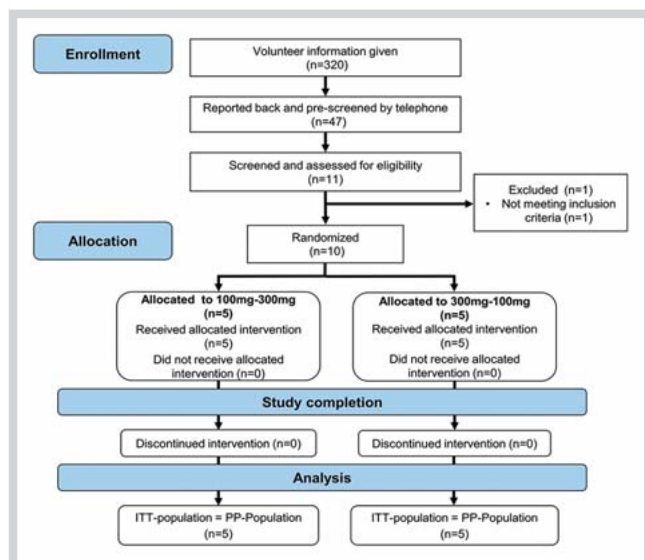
Enrollment

Volunteer information given
(n=320)

Reported back and pre-screened by telephone
(n=47)

Screened and assessed for eligibility
(n=11)

Excluded (n=1)
• Not meeting inclusion criteria (n=1)

Allocation

Randomized
(n=10)

Allocated to 100mg-300mg
(n=5)
Received allocated intervention
(n=5)
Did not receive allocated intervention (n=0)

Allocated to 300mg-100mg
(n=5)
Received allocated intervention
(n=5)
Did not receive allocated intervention (n=0)

Study completion

Discontinued intervention (n=0)

Discontinued intervention (n=0)

Analysis

ITT-population = PP-Population
(n=5)

ITT-population = PP-Population
(n=5)